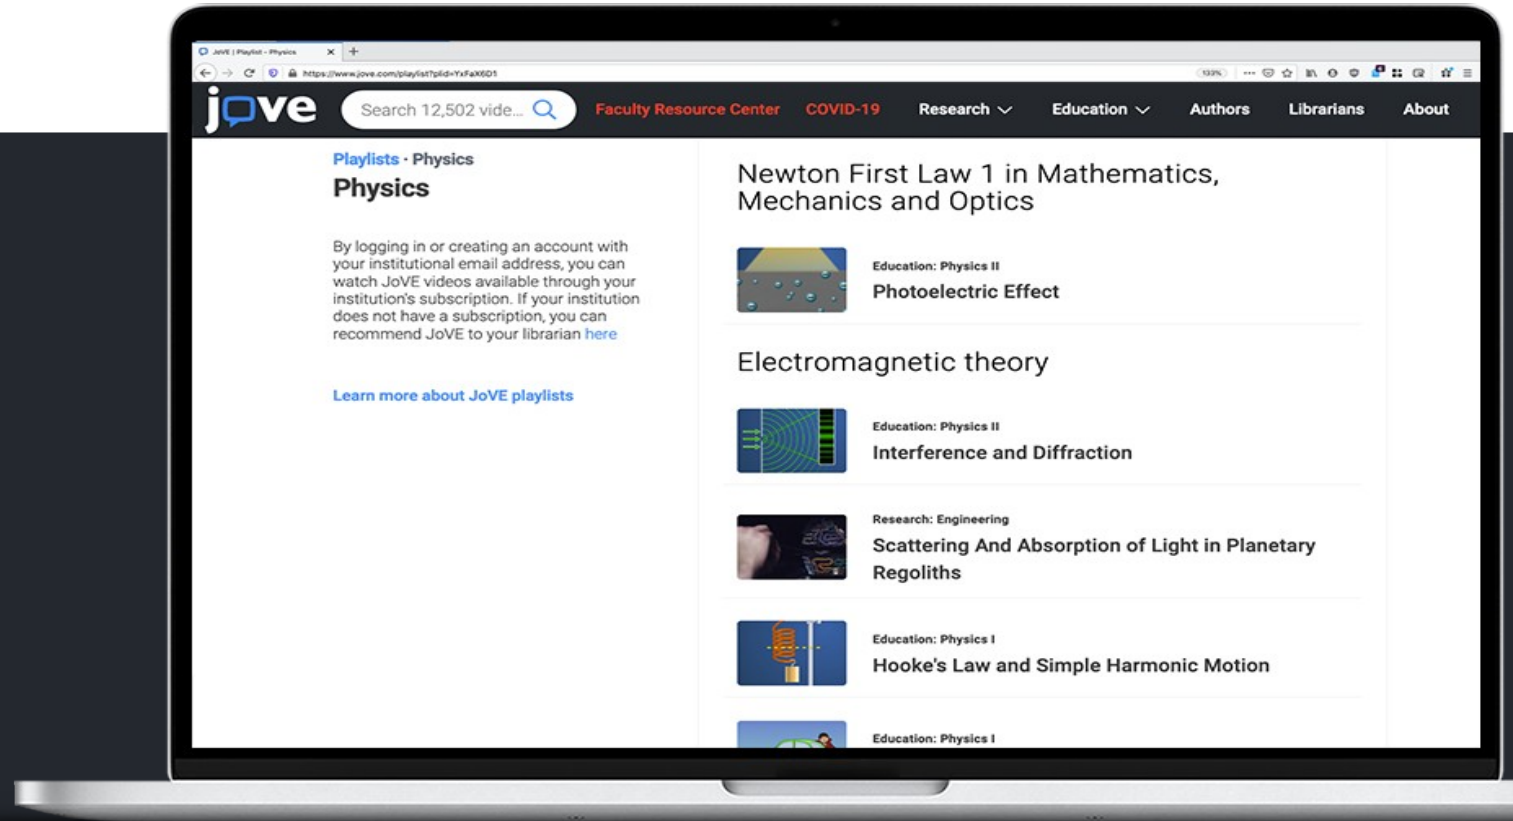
JoVE | Playlist - Physics

https://www.jove.com/playlist?plid=YxFaX6D1

jove

Search 12,502 vide...

Faculty Resource Center COVID-19 Research Education Authors Librarians About

Playlists • Physics

Physics

By logging in or creating an account with your institutional email address, you can watch JoVE videos available through your institution's subscription. If your institution does not have a subscription, you can recommend JoVE to your librarian here

Learn more about JoVE playlists

Newton First Law 1 in Mathematics, Mechanics and Optics

Education: Physics II

Photoelectric Effect

Electromagnetic theory

Education: Physics II

Interference and Diffraction

Research: Engineering

Scattering And Absorption of Light in Planetary Regoliths

Education: Physics I

Hooke's Law and Simple Harmonic Motion

Education: Physics I